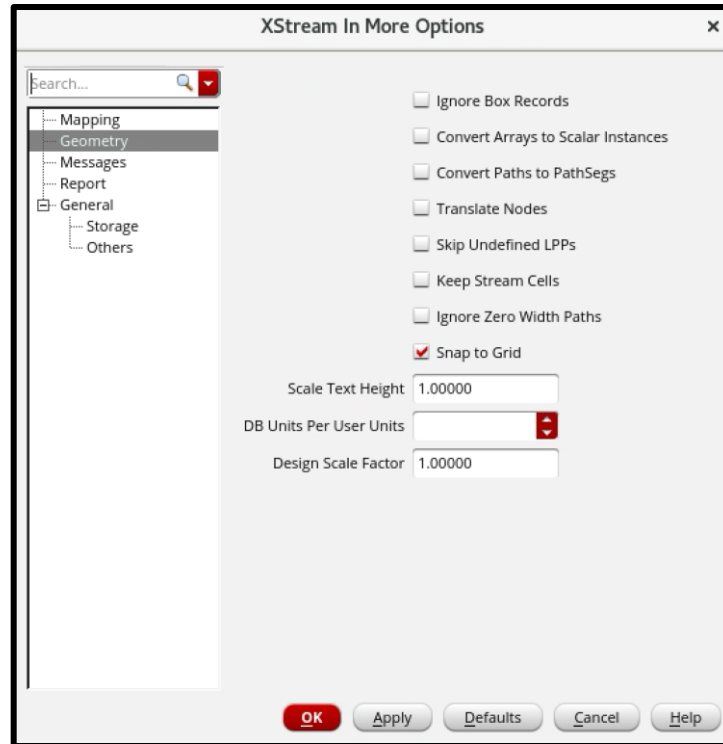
XStream In More Options ×

Search...

Mapping
Geometry
Messages
Report
General
Storage
Others

Ignore Box Records

Convert Arrays to Scalar Instances

Convert Paths to PathSegs

Translate Nodes

Skip Undefined LPPs

Keep Stream Cells

Ignore Zero Width Paths

Snap to Grid

Scale Text Height 1.00000

DB Units Per User Units

Design Scale Factor 1.00000

OK Apply Defaults Cancel Help